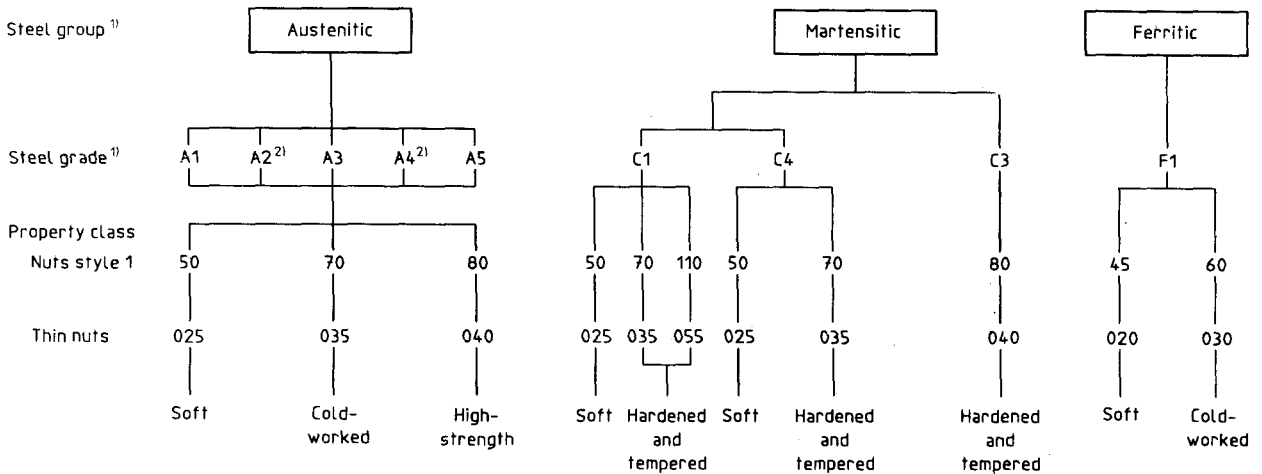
Steel group $^{1)}$

Austenitic

Martensitic

Ferritic

Steel grade $^{1)}$

A1 A2$^{2)}$ A3 A4$^{2)}$ A5

C1 C4 C3

F1

Property class
Nuts style 1

50 70 80

50 70 110 50 70 80

45 60

Thin nuts

025 035 040

025 035 055 025 035 040

020 030

Soft Cold-worked High-strength

Soft Hardened and tempered Soft Hardened and tempered Hardened and tempered

Soft Cold-worked